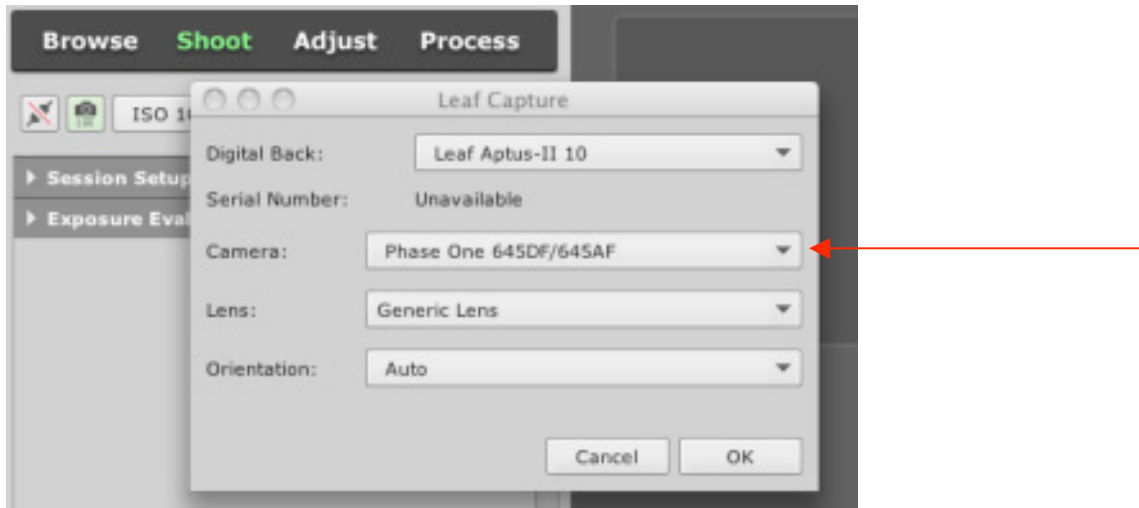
Browse Shoot Adjust Process

ISO 1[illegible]

Session Setup

Exposure Eval

Leaf Capture

Digital Back: Leaf Aptus-II 10

Serial Number: Unavailable

Camera: Phase One 645DF/645AF

Lens: Generic Lens

Orientation: Auto

Cancel OK